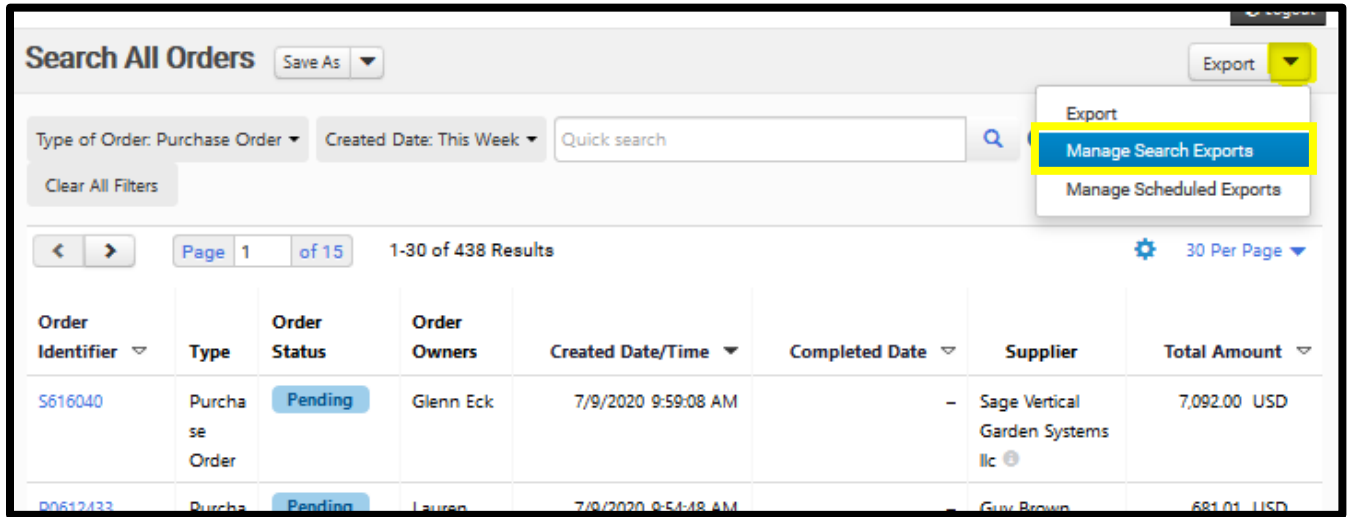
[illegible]

Search All Orders Save As

Export

Export
Manage Search Exports
Manage Scheduled Exports

Type of Order: Purchase Order Created Date: This Week Quick search

Clear All Filters

Page 1 of 15 1-30 of 438 Results

30 Per Page

| Order Identifier | Type | Order Status | Order Owners | Created Date/Time | Completed Date | Supplier | Total Amount |
|---|---|---|---|---|---|---|---|
| S616040 | Purchase Order | Pending | Glenn Eck | 7/9/2020 9:59:08 AM | – | Sage Vertical Garden Systems llc | 7,092.00 USD |
| P0612433 | Purcha | Pending | Lauren | 7/9/2020 9:54:48 AM | – | Guy Brown | 681.01 USD |